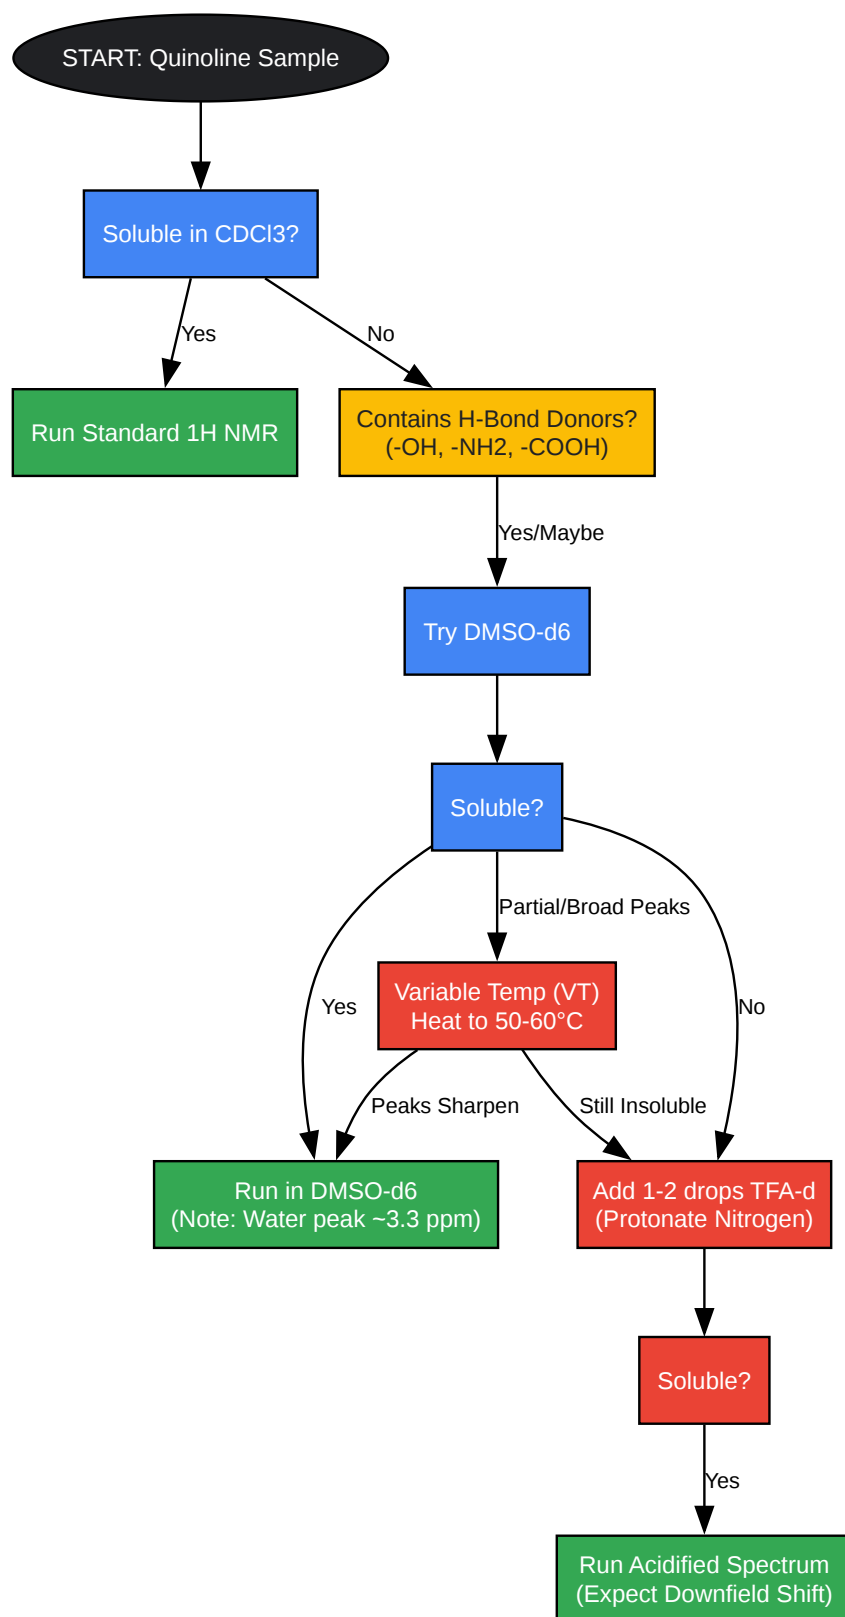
START: Quinoline Sample

Soluble in CDCl3?

Yes

No

Run Standard 1H NMR

Contains H-Bond Donors?
(-OH, -NH2, -COOH)

Yes/Maybe

Try DMSO-d6

Soluble?

Partial/Broad Peaks

Yes

No

Variable Temp (VT)
Heat to 50-60°C

Peaks Sharpen

Still Insoluble

Run in DMSO-d6
(Note: Water peak ~3.3 ppm)

Add 1-2 drops TFA-d
(Protonate Nitrogen)

Soluble?

Yes

Run Acidified Spectrum
(Expect Downfield Shift)